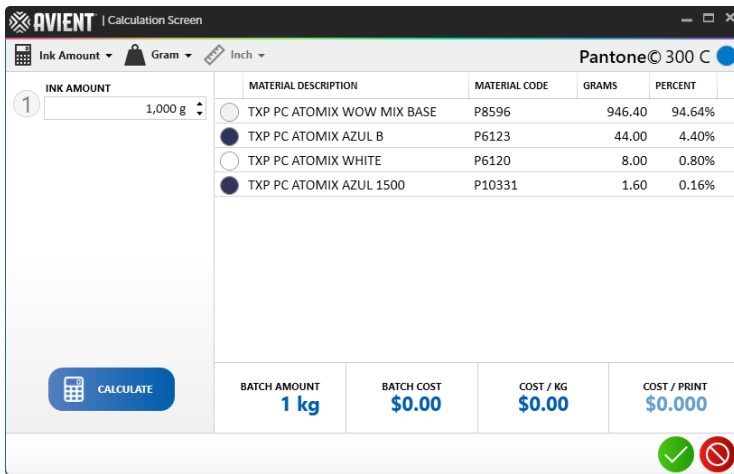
AVIENT | Calculation Screen

Ink Amount ▾ Gram ▾ Inch ▾

Pantone© 300 C

INK AMOUNT

1

1,000 g

| | MATERIAL DESCRIPTION | MATERIAL CODE | GRAMS | PERCENT |
|---|---|---|---|---|
| | TXP PC ATOMIX WOW MIX BASE | P8596 | 946.40 | 94.64% |
| | TXP PC ATOMIX AZUL B | P6123 | 44.00 | 4.40% |
| | TXP PC ATOMIX WHITE | P6120 | 8.00 | 0.80% |
| | TXP PC ATOMIX AZUL 1500 | P10331 | 1.60 | 0.16% |

CALCULATE

BATCH AMOUNT
1 kg

BATCH COST
$0.00

COST / KG
$0.00

COST / PRINT
$0.000